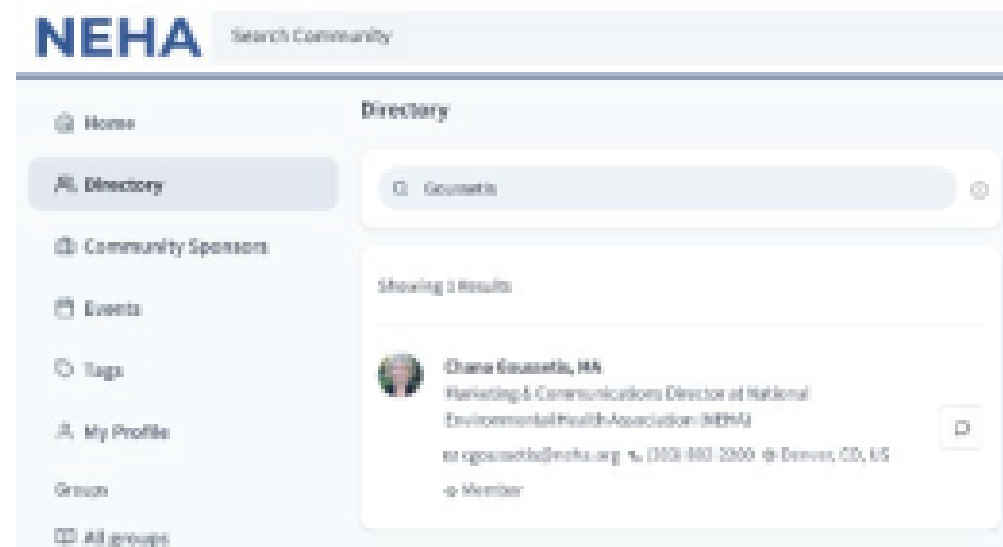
NEHA

Search Community

Home

Directory

Community Sponsors

Events

Tags

My Profile

Groups

All groups

Directory

Gousetis

Showing 1 Results

Chana Goussetis, MA
Marketing & Communications Director at National Environmental Health Association (NEHA)
cgoussetis@neha.org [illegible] Denver, CO, US
Member